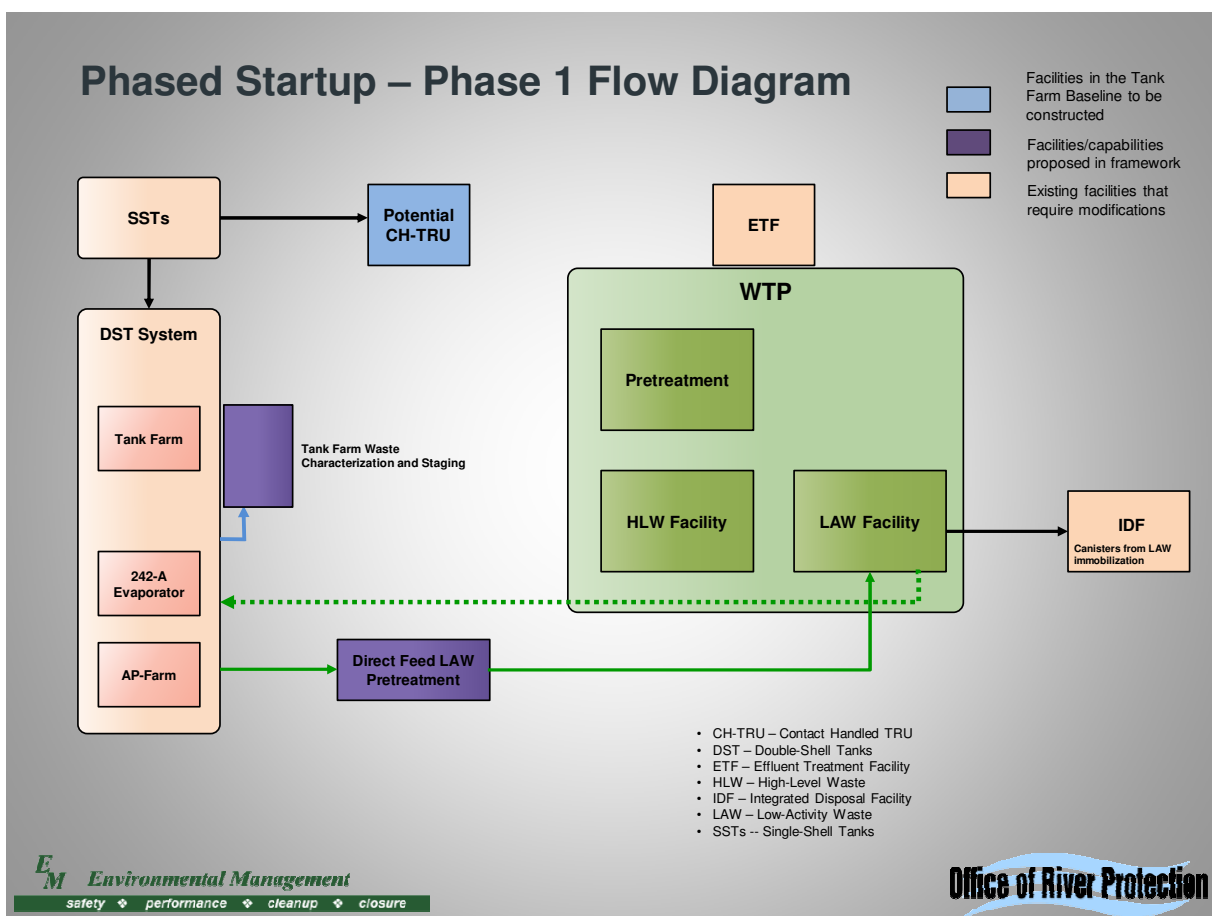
Phased Startup – Phase 1 Flow Diagram

Facilities in the Tank Farm Baseline to be constructed

Facilities/capabilities proposed in framework

Existing facilities that require modifications

SSTs

Potential CH-TRU

ETF

WTP

DST System

Pretreatment

Tank Farm

Tank Farm Waste Characterization and Staging

HLW Facility

LAW Facility

IDF

Canisters from LAW immobilization

242-A Evaporator

AP-Farm

Direct Feed LAW Pretreatment

- CH-TRU – Contact Handled TRU
- DST – Double-Shell Tanks
- ETF – Effluent Treatment Facility
- HLW – High-Level Waste
- IDF – Integrated Disposal Facility
- LAW – Low-Activity Waste
- SSTs -- Single-Shell Tanks

EM Environmental Management

safety ❖ performance ❖ cleanup ❖ closure

Office of River Protection